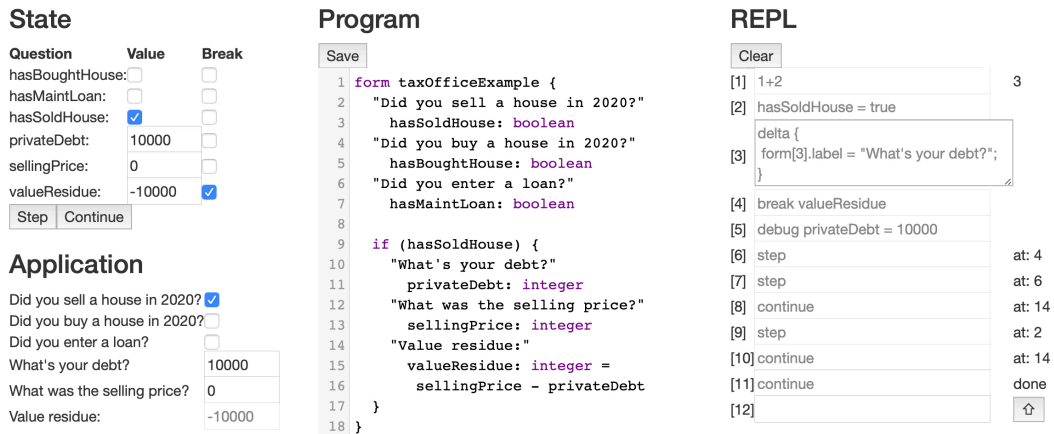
State

| Question | Value | Break |
|---|---|---|
| hasBoughtHouse: | ☐ | ☐ |
| hasMaintLoan: | ☐ | ☐ |
| hasSoldHouse: | ☑ | ☐ |
| privateDebt: | 10000 | ☐ |
| sellingPrice: | 0 | ☐ |
| valueResidue: | -10000 | ☑ |

Step Continue

Application

Did you sell a house in 2020? ☑
Did you buy a house in 2020? ☐
Did you enter a loan? ☐
What's your debt? 10000
What was the selling price? 0
Value residue: -10000

Program

Save

1 form taxOfficeExample {
2 "Did you sell a house in 2020?"
3 hasSoldHouse: boolean
4 "Did you buy a house in 2020?"
5 hasBoughtHouse: boolean
6 "Did you enter a loan?"
7 hasMaintLoan: boolean
8
9 if (hasSoldHouse) {
10 "What's your debt?"
11 privateDebt: integer
12 "What was the selling price?"
13 sellingPrice: integer
14 "Value residue:"
15 valueResidue: integer =
16 sellingPrice - privateDebt
17 }
18 }

REPL

Clear

| | | |
|---|---|---|
| [1] | 1+2 | 3 |
| [2] | hasSoldHouse = true | |
| [3] | delta { form[3].label = "What's your debt?"; } | |
| [4] | break valueResidue | |
| [5] | debug privateDebt = 10000 | |
| [6] | step | at: 4 |
| [7] | step | at: 6 |
| [8] | continue | at: 14 |
| [9] | step | at: 2 |
| [10] | continue | at: 14 |
| [11] | continue | done |
| [12] | | ⇧ |